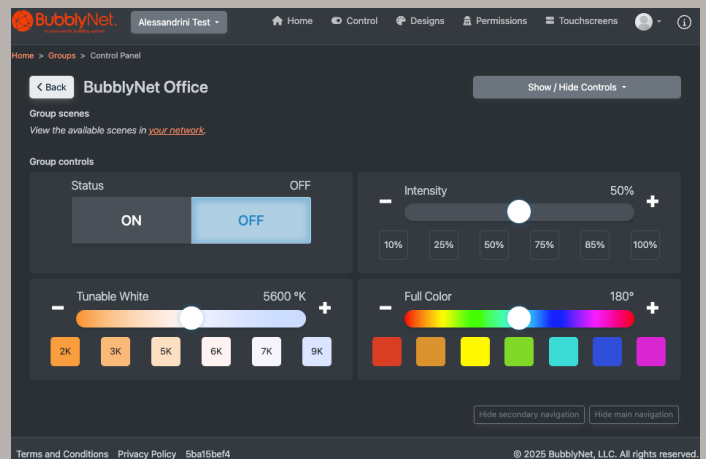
BubblyNet.
human-centric building control

Alessandrini Test

Home Control Designs Permissions Touchscreens

Home > Groups > Control Panel

Back BubblyNet Office

Show / Hide Controls

Group scenes

View the available scenes in your network.

Group controls

Status OFF

ON OFF

Intensity 50%

10% 25% 50% 75% 85% 100%

Tunable White 5600 °K

2K 3K 5K 6K 7K 9K

Full Color 180°

Hide secondary navigation Hide main navigation

Terms and Conditions Privacy Policy 5ba15bef4

© 2025 BubblyNet, LLC. All rights reserved.